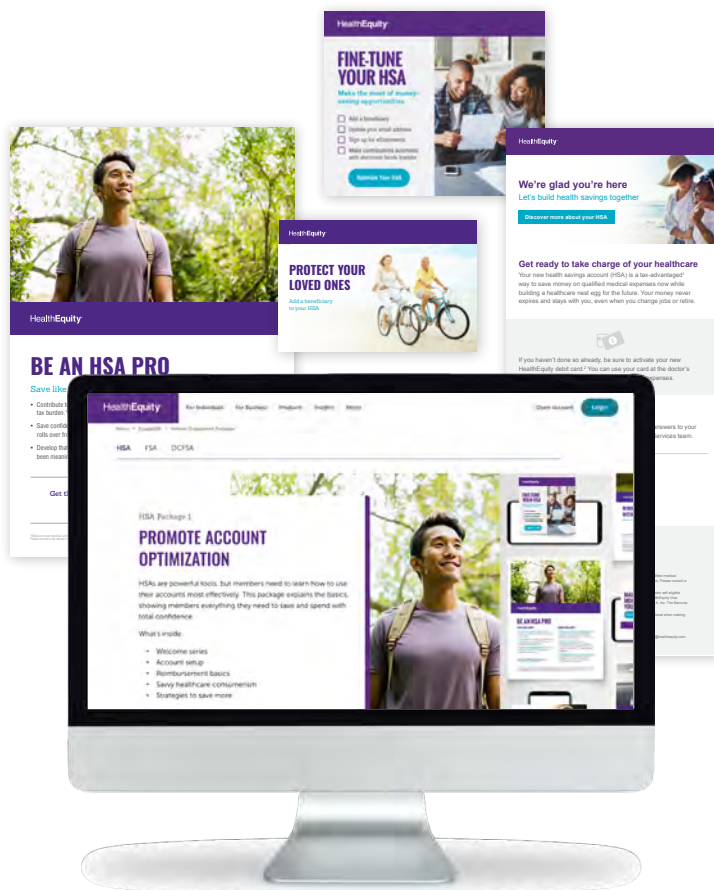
HealthEquity

FINE-TUNE YOUR HSA

Make the most of money-saving opportunities

Add a beneficiary

Update your email address

Sign up for eStatements

Make contributions automatic with electronic funds transfer

Optimize Your HSA

HealthEquity

We're glad you're here

Let's build health savings together

Discover more about your HSA

Get ready to take charge of your healthcare

Your new health savings account (HSA) is a tax-advantaged¹ way to save money on qualified medical expenses now while building a healthcare nest egg for the future. Your money never expires and stays with you, even when you change jobs or retire.

If you haven't done so already, be sure to activate your new HealthEquity debit card.² You can use your card at the doctor's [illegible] expenses.

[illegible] answers to your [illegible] services team.

HealthEquity

PROTECT YOUR LOVED ONES

Add a beneficiary to your HSA

HealthEquity

BE AN HSA PRO

Save like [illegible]

Contribute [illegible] tax burden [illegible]

Save confid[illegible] rolls over fr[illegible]

Develop tha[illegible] been meani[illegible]

Get t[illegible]

HealthEquity

For Individuals

For Business

Products

Insights

About

Open Account

Login

HSA

FSA

DCFSA

HSA Package 1

PROMOTE ACCOUNT OPTIMIZATION

HSAs are powerful tools, but members need to learn how to use their accounts most effectively. This package explains the basics, showing members everything they need to save and spend with total confidence.

What's inside:

Welcome series

Account setup

Reimbursement basics

Savvy healthcare consumerism

Strategies to save more

BE AN HSA PRO